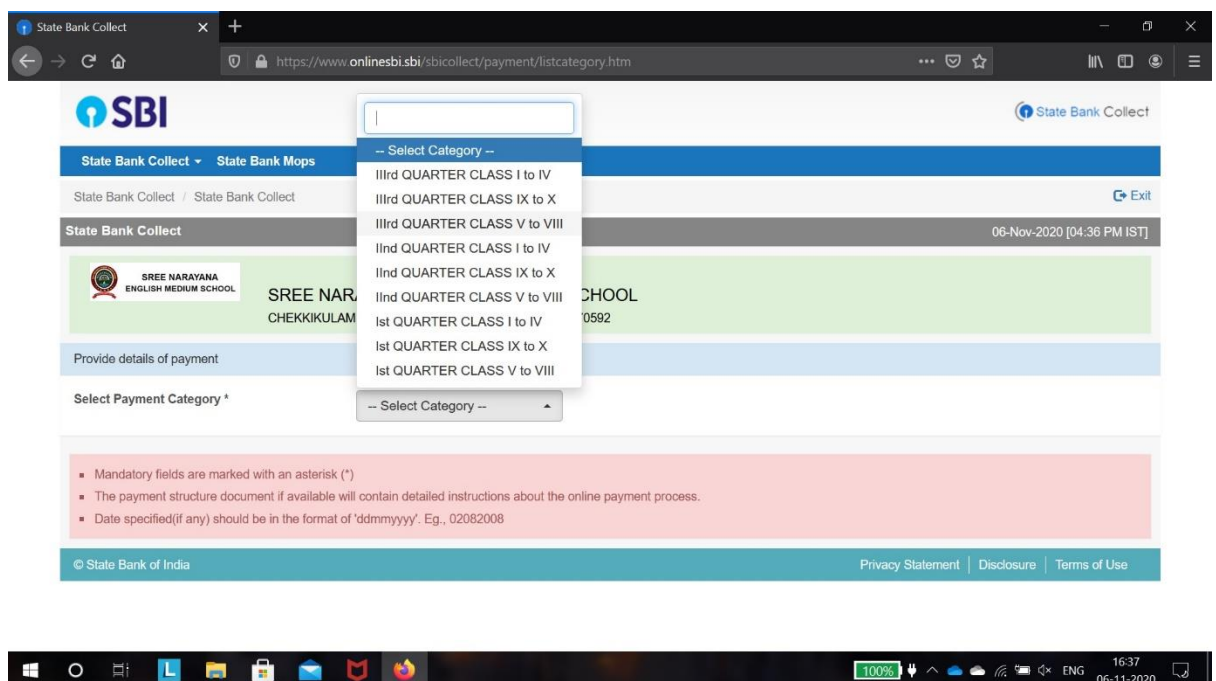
State Bank Collect

https://www.onlinesbi.sbi/sbicollect/payment/listcategory.htm

SBI

State Bank Collect

State Bank Collect ▾ State Bank Mops

State Bank Collect / State Bank Collect

Exit

State Bank Collect

06-Nov-2020 [04:36 PM IST]

SREE NARAYANA ENGLISH MEDIUM SCHOOL

SREE NAR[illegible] CHOOL

CHEKKIKULAM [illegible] 70592

Provide details of payment

Select Payment Category *

-- Select Category --

-- Select Category --
IIIrd QUARTER CLASS I to IV
IIIrd QUARTER CLASS IX to X
IIIrd QUARTER CLASS V to VIII
IInd QUARTER CLASS I to IV
IInd QUARTER CLASS IX to X
IInd QUARTER CLASS V to VIII
Ist QUARTER CLASS I to IV
Ist QUARTER CLASS IX to X
Ist QUARTER CLASS V to VIII

- Mandatory fields are marked with an asterisk (*)
- The payment structure document if available will contain detailed instructions about the online payment process.
- Date specified(if any) should be in the format of 'ddmmyyyy'. Eg., 02082008

© State Bank of India

Privacy Statement | Disclosure | Terms of Use

100% ENG 16:37 06-11-2020